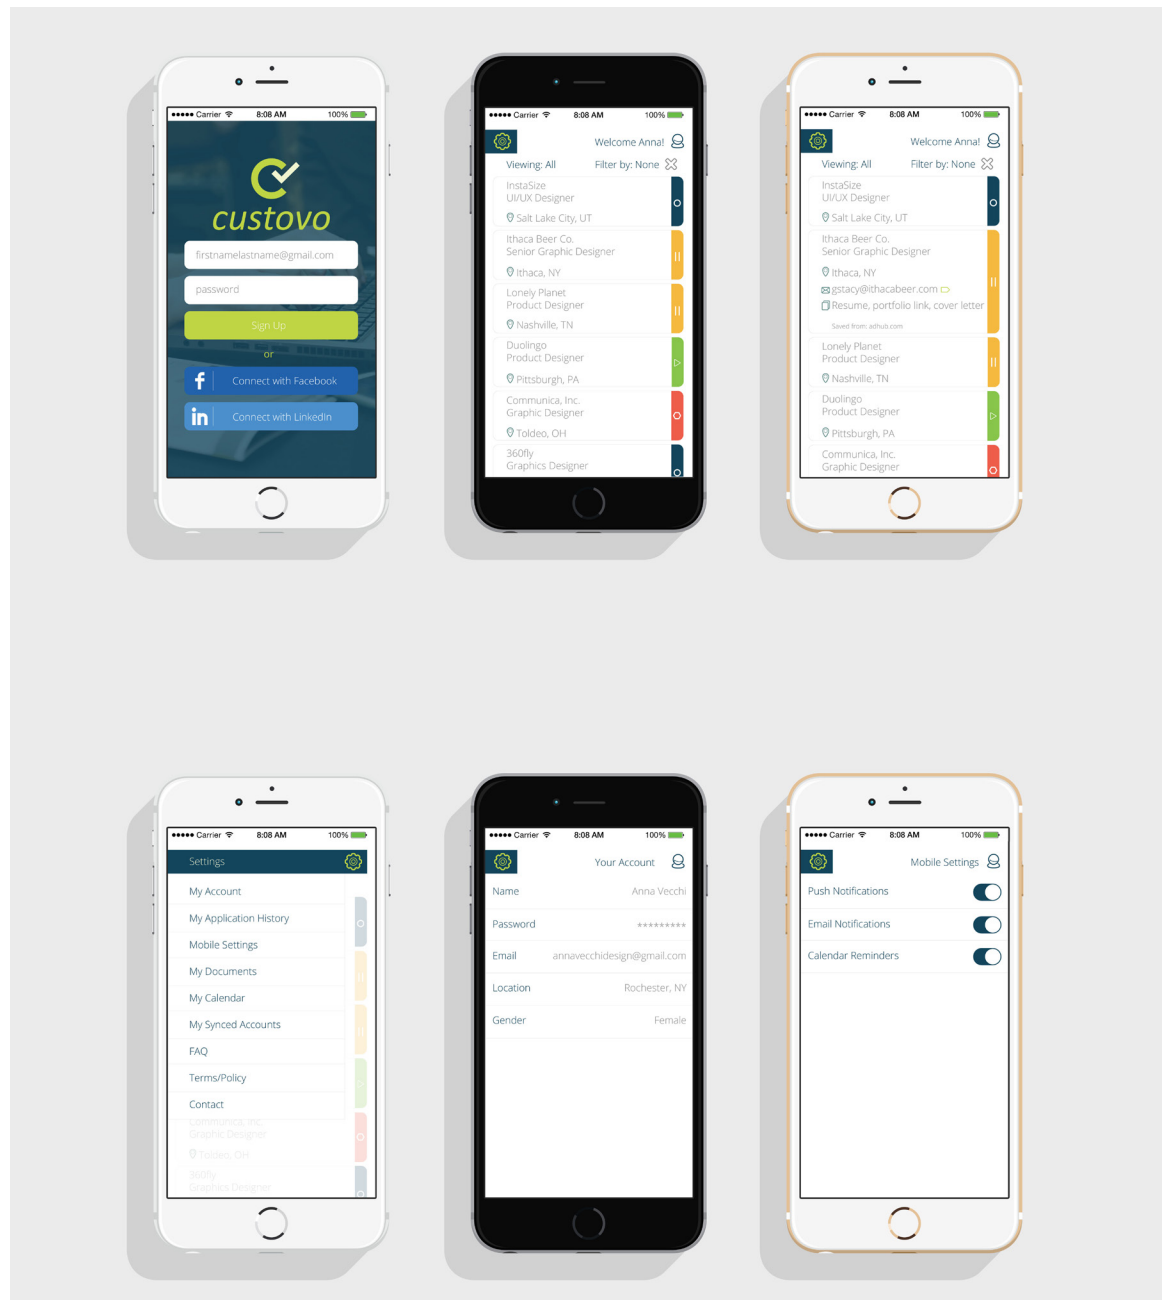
●●●●● Carrier 8:08 AM 100%

custovo

firstnamelastname@gmail.com

password

Sign Up

or

Connect with Facebook

Connect with LinkedIn

●●●●● Carrier 8:08 AM 100%

Welcome Anna!

Viewing: All Filter by: None

InstaSize
UI/UX Designer
Salt Lake City, UT

Ithaca Beer Co.
Senior Graphic Designer
Ithaca, NY

Lonely Planet
Product Designer
Nashville, TN

Duolingo
Product Designer
Pittsburgh, PA

Communica, Inc.
Graphic Designer
Toldeo, OH

360fly
Graphics Designer

●●●●● Carrier 8:08 AM 100%

Welcome Anna!

Viewing: All Filter by: None

InstaSize
UI/UX Designer
Salt Lake City, UT

Ithaca Beer Co.
Senior Graphic Designer
Ithaca, NY
gstacy@ithacabeer.com
Resume, portfolio link, cover letter
Saved from: adhub.com

Lonely Planet
Product Designer
Nashville, TN

Duolingo
Product Designer
Pittsburgh, PA

Communica, Inc.
Graphic Designer

●●●●● Carrier 8:08 AM 100%

Settings

My Account
My Application History
Mobile Settings
My Documents
My Calendar
My Synced Accounts
FAQ
Terms/Policy
Contact

Communica, Inc.
Graphic Designer
Toldeo, OH
360fly
Graphics Designer

●●●●● Carrier 8:08 AM 100%

Your Account

Name Anna Vecchi
Password *********
Email annavecchidesign@gmail.com
Location Rochester, NY
Gender Female

●●●●● Carrier 8:08 AM 100%

Mobile Settings

Push Notifications
Email Notifications
Calendar Reminders